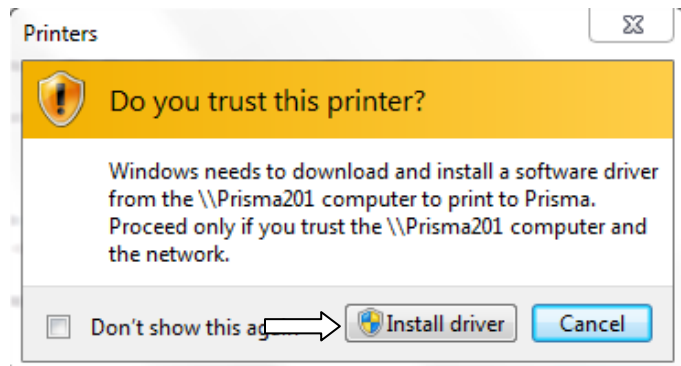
Printers

Do you trust this printer?

Windows needs to download and install a software driver from the \\Prisma201 computer to print to Prisma. Proceed only if you trust the \\Prisma201 computer and the network.

Don't show this ag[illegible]

Install driver

Cancel